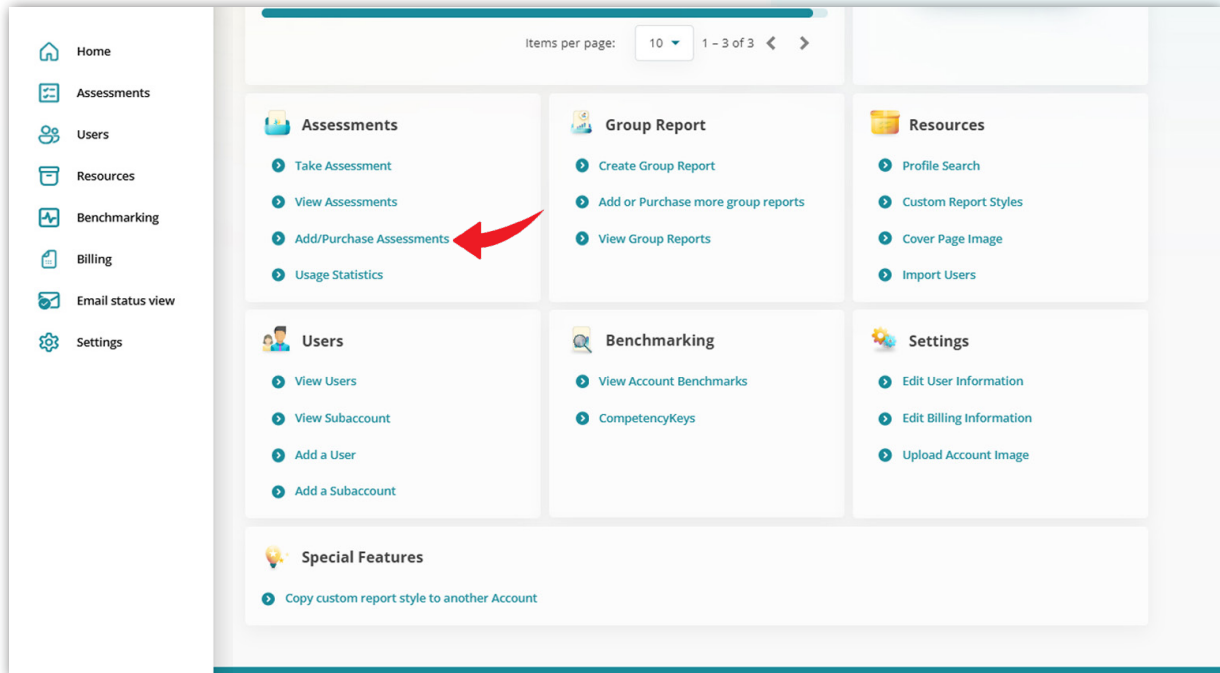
Home
Assessments
Users
Resources
Benchmarking
Billing
Email status view
Settings

Items per page: 10 1 – 3 of 3

Assessments
Take Assessment
View Assessments
Add/Purchase Assessments
Usage Statistics

Group Report
Create Group Report
Add or Purchase more group reports
View Group Reports

Resources
Profile Search
Custom Report Styles
Cover Page Image
Import Users

Users
View Users
View Subaccount
Add a User
Add a Subaccount

Benchmarking
View Account Benchmarks
CompetencyKeys

Settings
Edit User Information
Edit Billing Information
Upload Account Image

Special Features
Copy custom report style to another Account